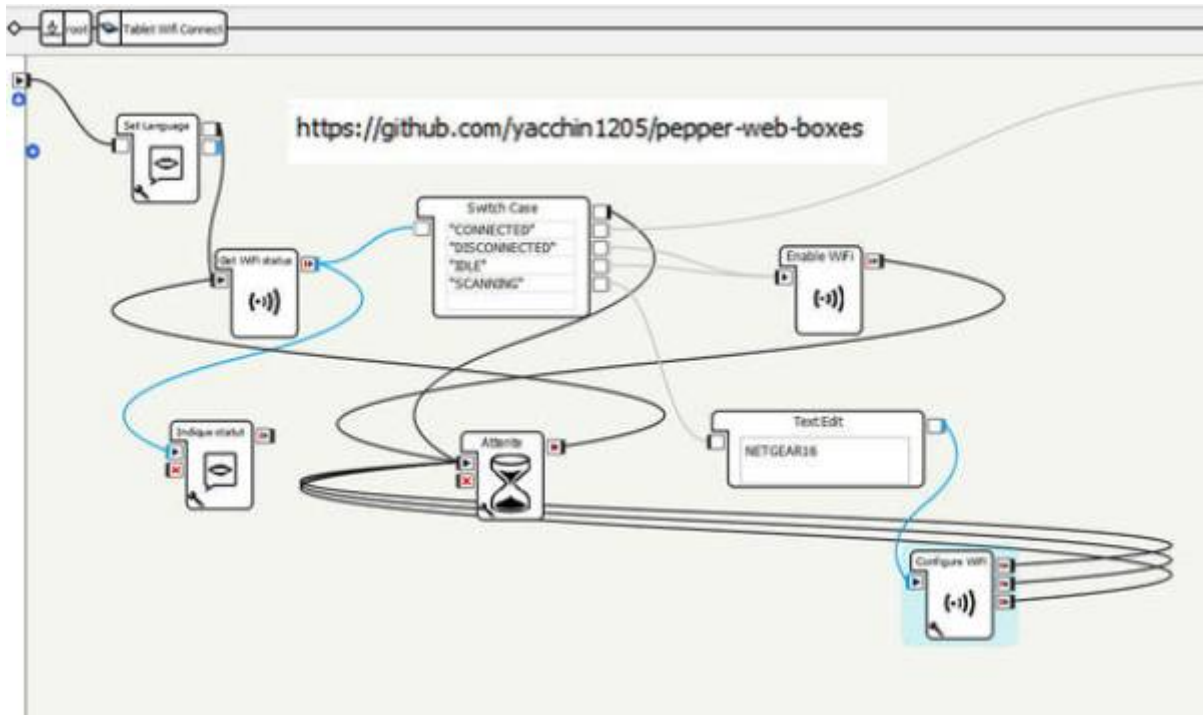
root Tablet Wifi Connect

https://github.com/yacchin1205/pepper-web-boxes

Set Language

Switch Case
"CONNECTED"
"DISCONNECTED"
"IDLE"
"SCANNING"

Get WiFi status

Enable WiFi

Indique statut

Attente

Text Edit
NETGEAR16

Configure WiFi